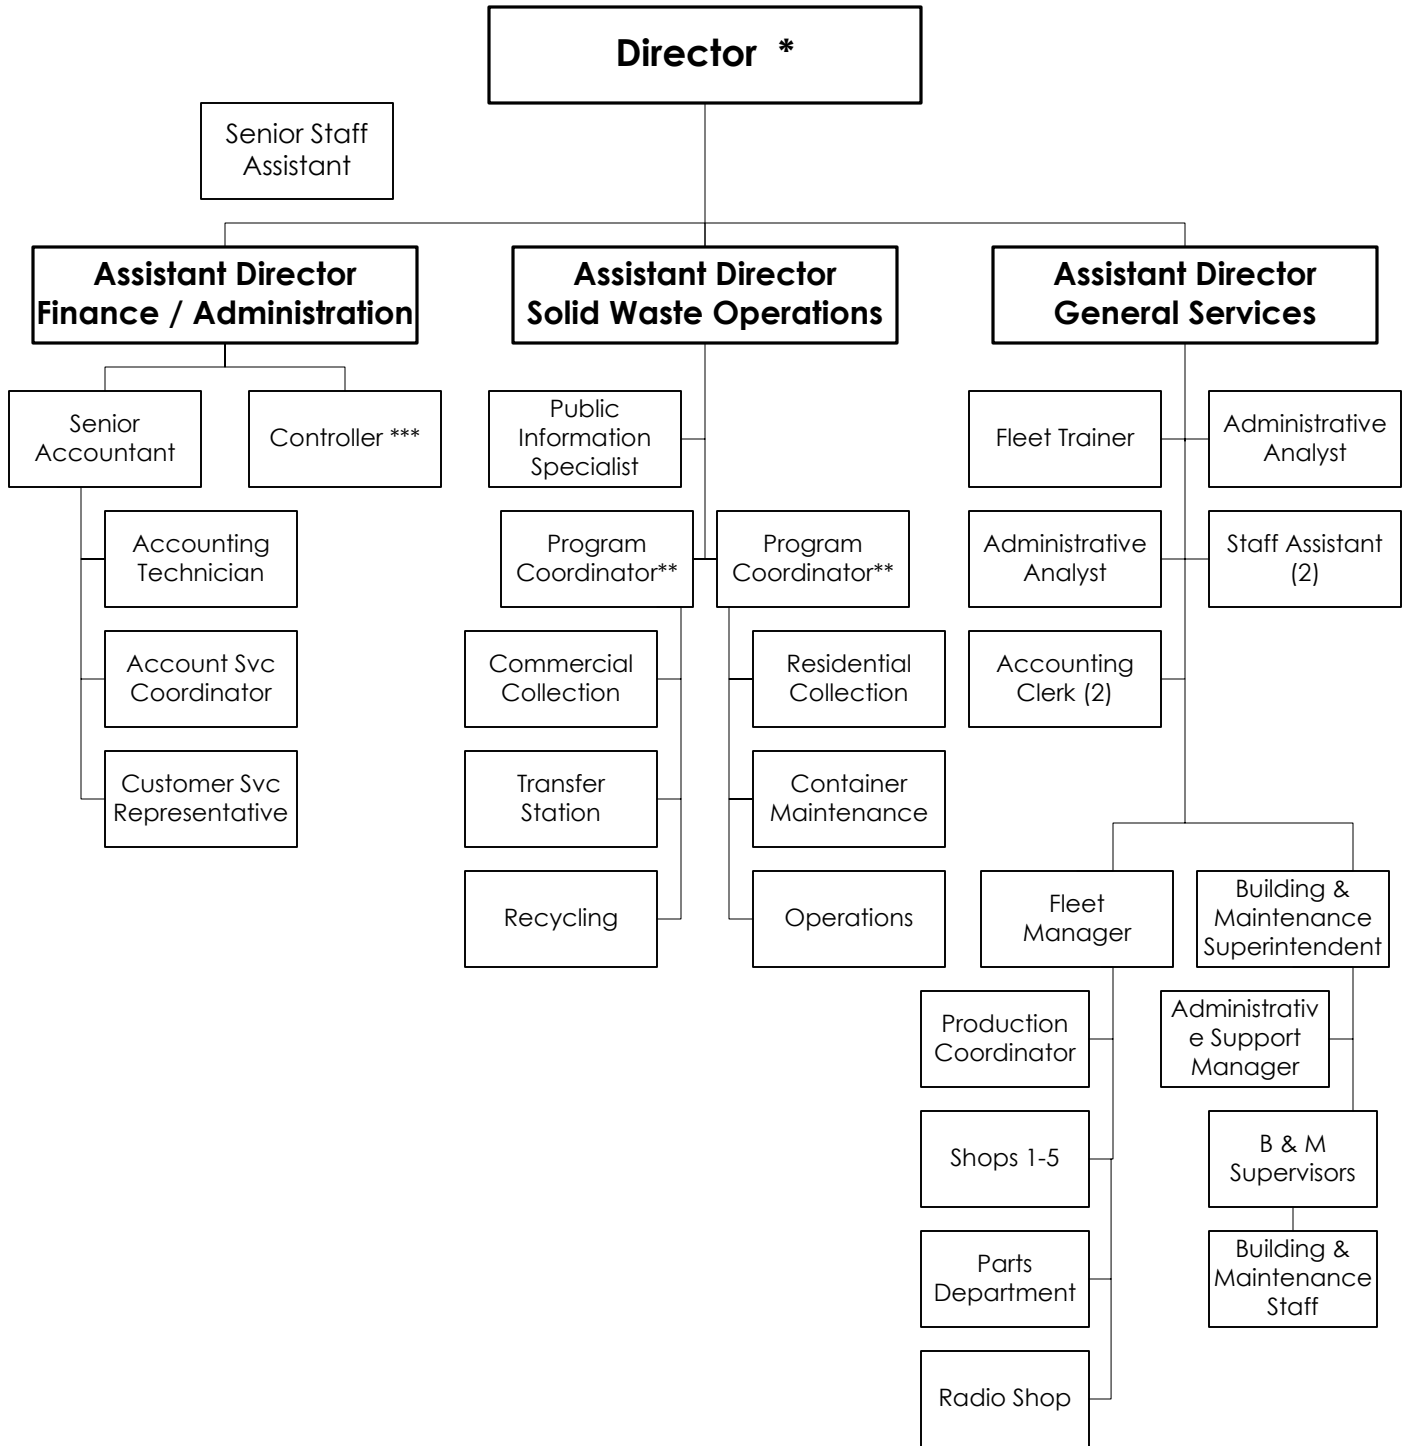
Director *

Senior Staff Assistant

Assistant Director Finance / Administration

Assistant Director Solid Waste Operations

Assistant Director General Services

Senior Accountant

Controller ***

Accounting Technician

Account Svc Coordinator

Customer Svc Representative

Public Information Specialist

Program Coordinator**

Program Coordinator**

Commercial Collection

Transfer Station

Recycling

Residential Collection

Container Maintenance

Operations

Fleet Trainer

Administrative Analyst

Administrative Analyst

Staff Assistant (2)

Accounting Clerk (2)

Fleet Manager

Building & Maintenance Superintendent

Production Coordinator

Shops 1-5

Parts Department

Radio Shop

Administrative Support Manager

B & M Supervisors

Building & Maintenance Staff